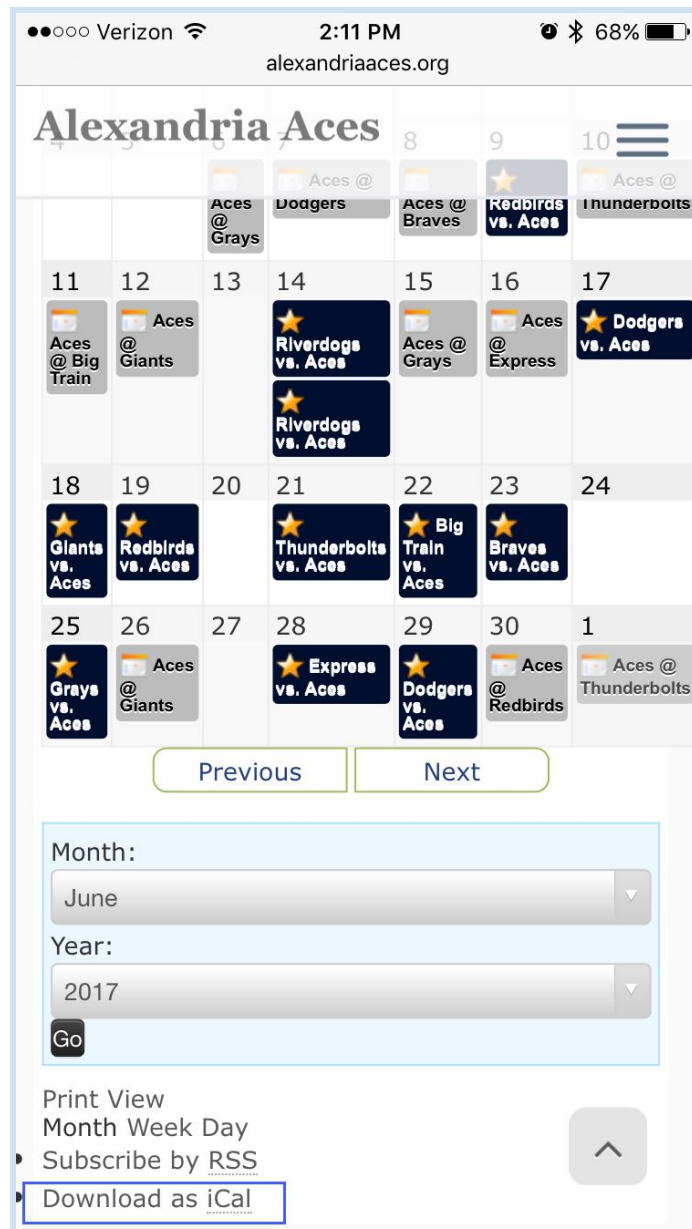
●●○○○ Verizon 2:11 PM 68%
alexandriaaces.org

Alexandria Aces

| 4 | 5 | 6 | 7 | 8 | 9 | 10 |
|---|---|---|---|---|---|---|
| | | Aces @ Grays | Aces @ Dodgers | Aces @ Braves | Redbirds vs. Aces | Aces @ Thunderbolts |
| 11 | 12 | 13 | 14 | 15 | 16 | 17 |
| Aces @ Big Train | Aces @ Giants | | Riverdogs vs. Aces Riverdogs vs. Aces | Aces @ Grays | Aces @ Express | Dodgers vs. Aces |
| 18 | 19 | 20 | 21 | 22 | 23 | 24 |
| Giants vs. Aces | Redbirds vs. Aces | | Thunderbolts vs. Aces | Big Train vs. Aces | Braves vs. Aces | |
| 25 | 26 | 27 | 28 | 29 | 30 | 1 |
| Grays vs. Aces | Aces @ Giants | | Express vs. Aces | Dodgers vs. Aces | Aces @ Redbirds | Aces @ Thunderbolts |

Previous Next

Month:
June
Year:
2017
Go

Print View
Month Week Day
Subscribe by RSS
Download as iCal